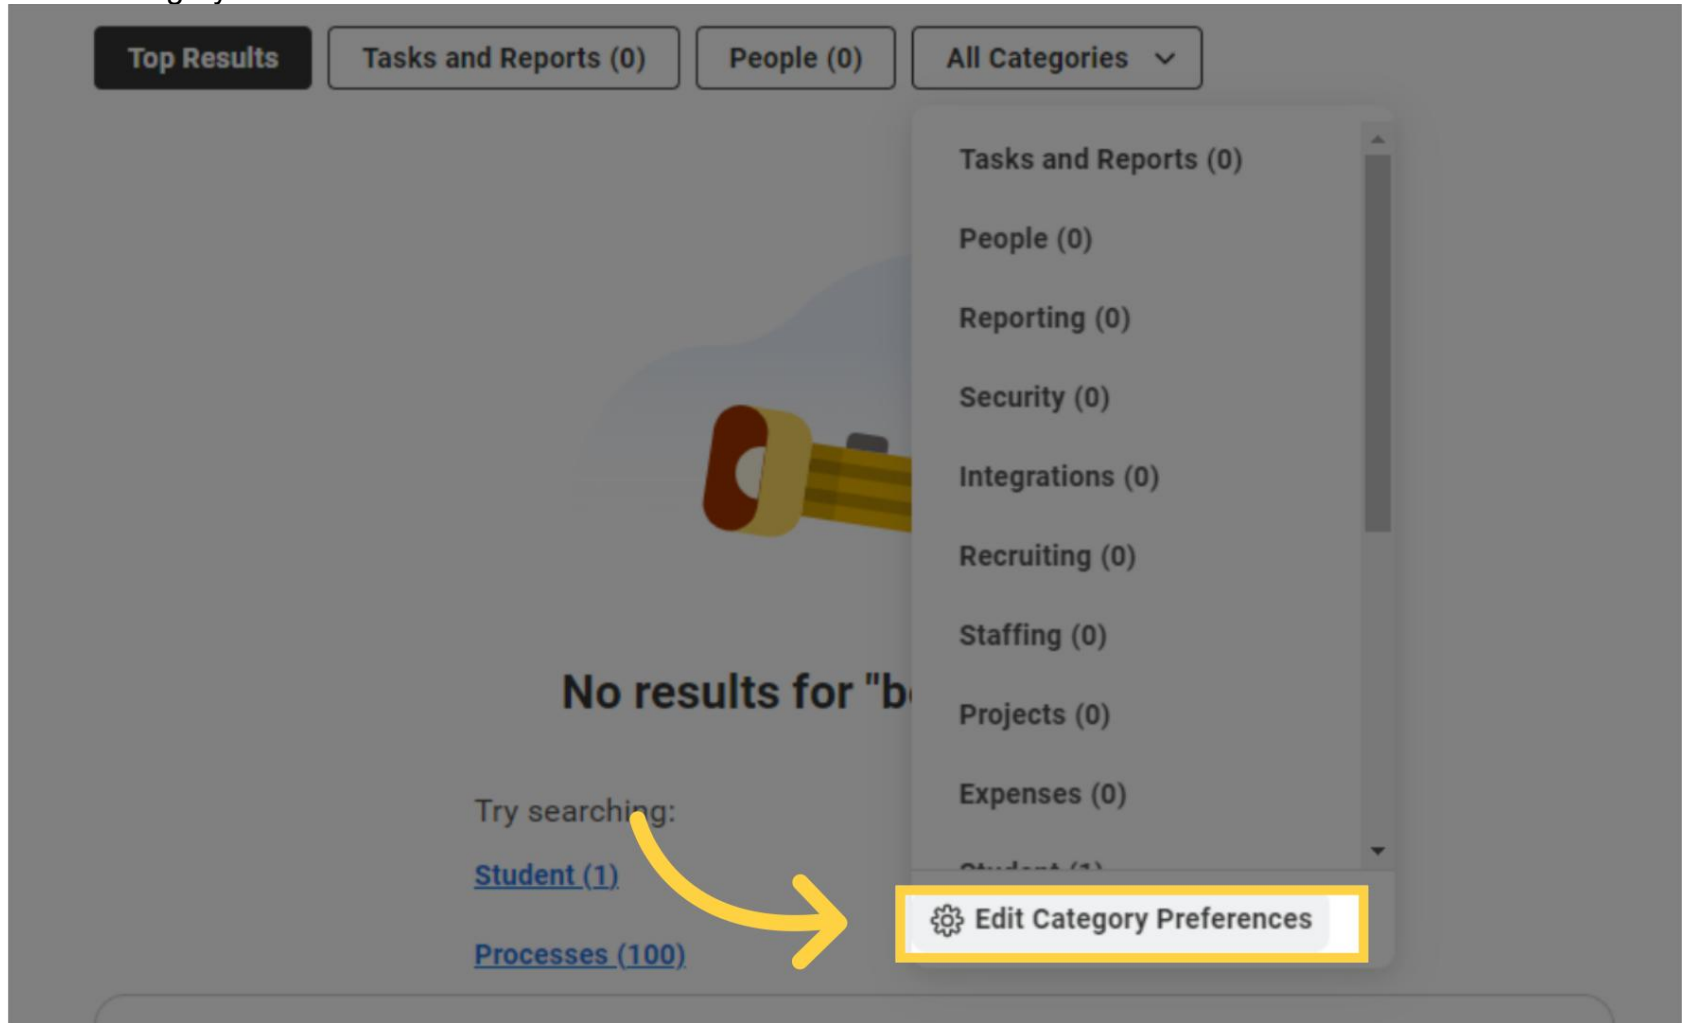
Top Results
Tasks and Reports (0)
People (0)
All Categories

Tasks and Reports (0)
People (0)
Reporting (0)
Security (0)
Integrations (0)
Recruiting (0)
Staffing (0)
Projects (0)
Expenses (0)
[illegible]

Edit Category Preferences

No results for "b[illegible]

Try searching:
Student (1)
Processes (100)